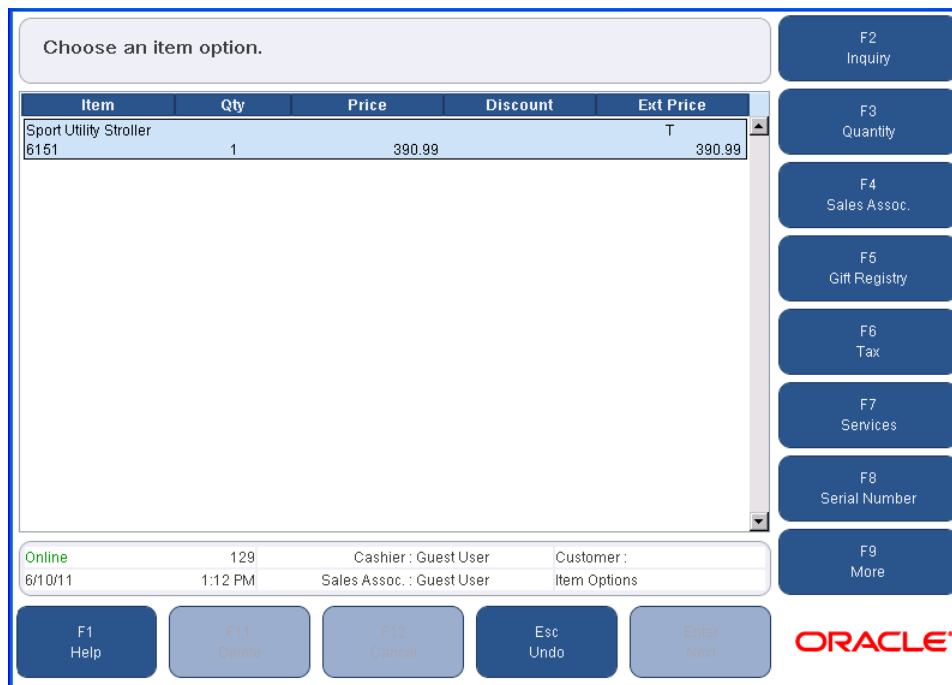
Choose an item option.

| Item | Qty | Price | Discount | Ext Price |
|---|---|---|---|---|
| Sport Utility Stroller | | | | T |
| 6151 | 1 | 390.99 | | 390.99 |

F2
Inquiry

F3
Quantity

F4
Sales Assoc.

F5
Gift Registry

F6
Tax

F7
Services

F8
Serial Number

F9
More

Online 129 Cashier : Guest User Customer :
6/10/11 1:12 PM Sales Assoc. : Guest User Item Options

F1
Help

F11
Delete

F12
Cancel

Esc
Undo

Enter
Next

ORACLE